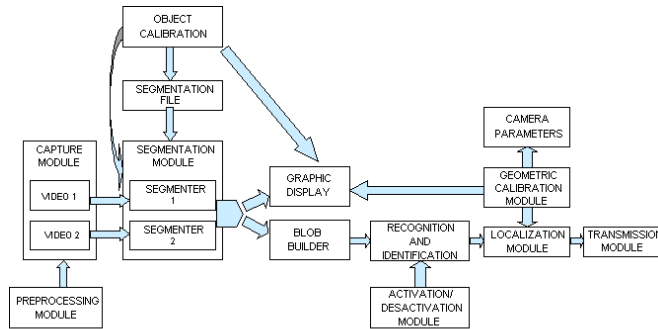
OBJECT CALIBRATION

SEGMENTATION FILE

CAPTURE MODULE

VIDEO 1

VIDEO 2

SEGMENTATION MODULE

SEGMENTER 1

SEGMENTER 2

GRAPHIC DISPLAY

BLOB BUILDER

CAMERA PARAMETERS

GEOMETRIC CALIBRATION MODULE

RECOGNITION AND IDENTIFICATION

LOCALIZATION MODULE

TRANSMISSION MODULE

ACTIVATION/ DESACTIVATION MODULE

PREPROCESSING MODULE